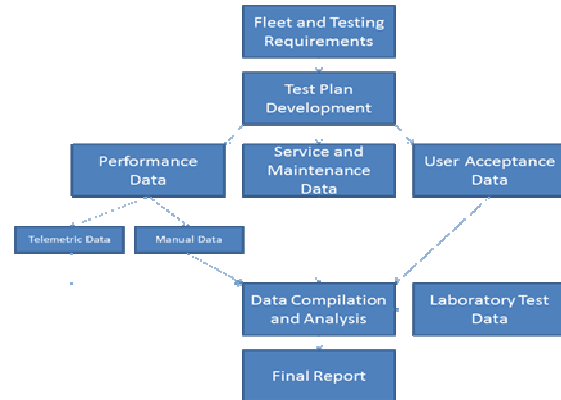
Fleet and Testing Requirements

Test Plan Development

Performance Data

Service and Maintenance Data

User Acceptance Data

Telemetric Data

Manual Data

Data Compilation and Analysis

Laboratory Test Data

Final Report